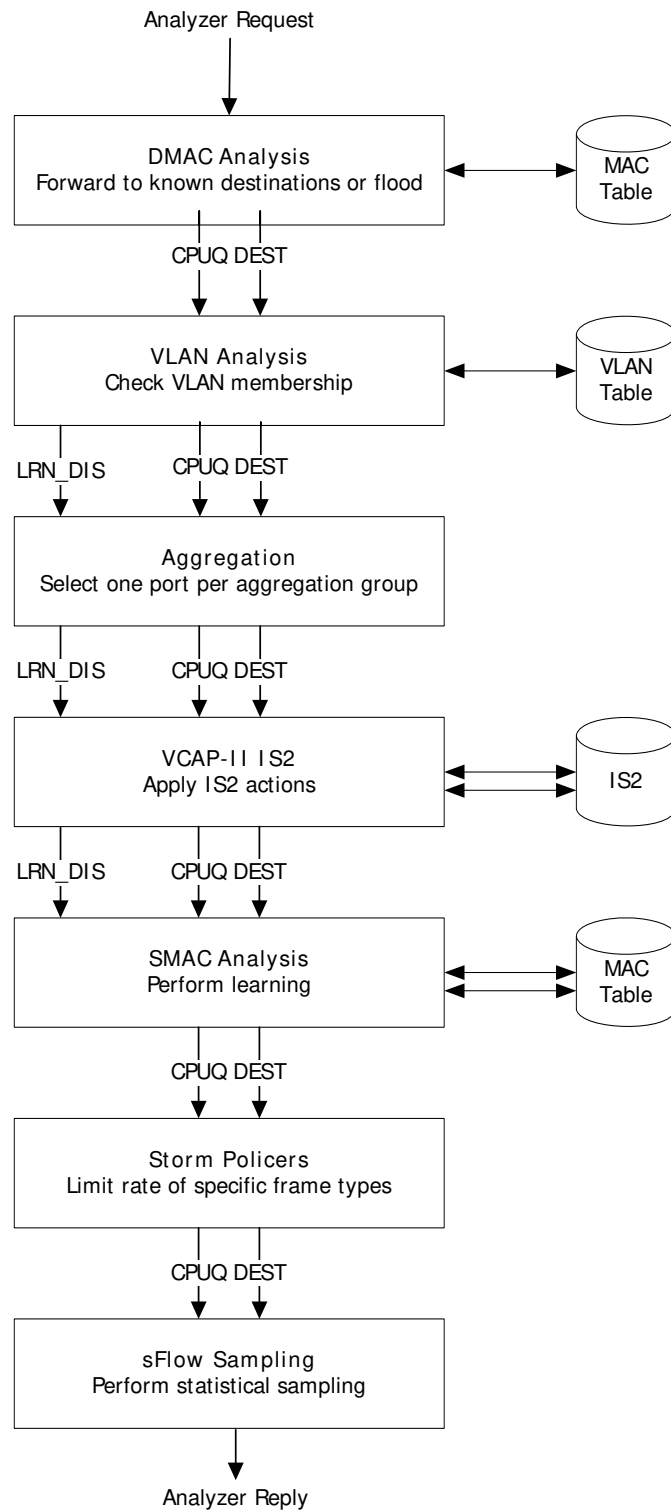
Analyzer Request

DMAC Analysis
Forward to known destinations or flood

MAC Table

CPUQ DEST

VLAN Analysis
Check VLAN membership

VLAN Table

LRN_DIS

CPUQ DEST

Aggregation
Select one port per aggregation group

LRN_DIS

CPUQ DEST

VCAP-II IS2
Apply IS2 actions

IS2

LRN_DIS

CPUQ DEST

SMAC Analysis
Perform learning

MAC Table

CPUQ DEST

Storm Policers
Limit rate of specific frame types

CPUQ DEST

sFlow Sampling
Perform statistical sampling

Analyzer Reply